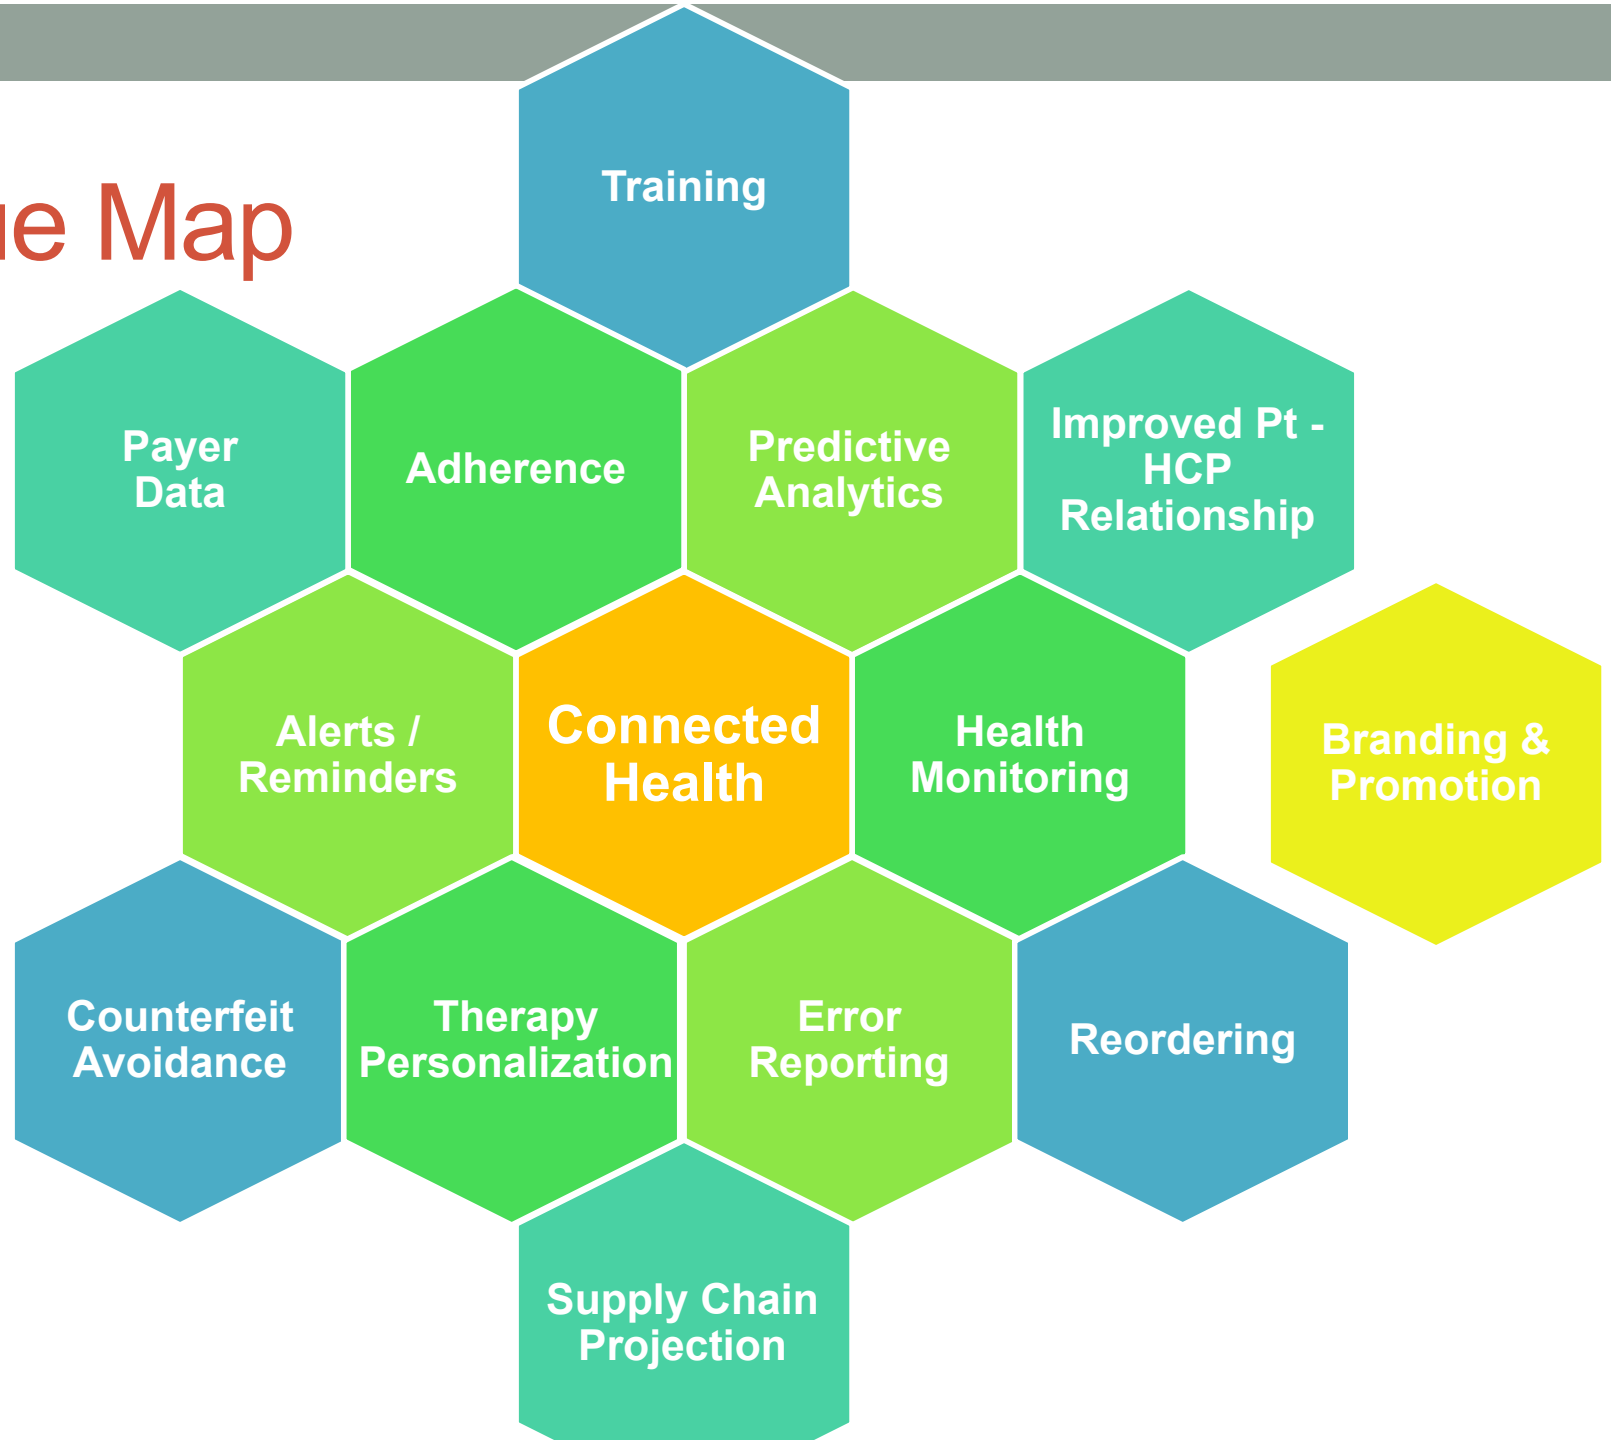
ue Map

Training

Payer Data

Adherence

Predictive Analytics

Improved Pt - HCP Relationship

Alerts / Reminders

Connected Health

Health Monitoring

Branding & Promotion

Counterfeit Avoidance

Therapy Personalization

Error Reporting

Reordering

Supply Chain Projection